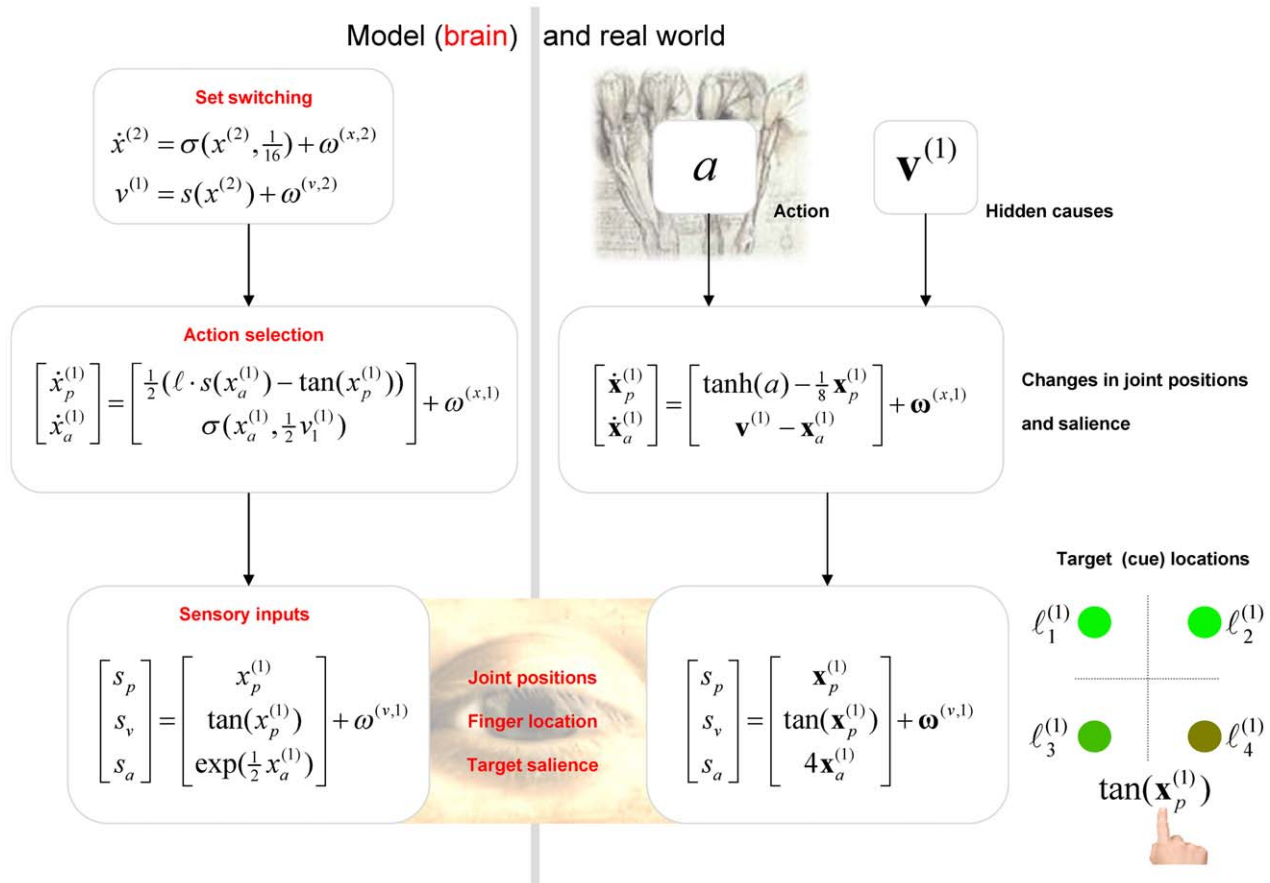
Model (brain) and real world

Set switching

$\dot{x}^{(2)} = \sigma(x^{(2)}, \frac{1}{16}) + \omega^{(x,2)}$

$v^{(1)} = s(x^{(2)}) + \omega^{(v,2)}$

$a$

Action

$\mathbf{v}^{(1)}$

Hidden causes

Action selection

$\begin{bmatrix} \dot{x}_p^{(1)} \\ \dot{x}_a^{(1)} \end{bmatrix} = \begin{bmatrix} \frac{1}{2}(\ell \cdot s(x_a^{(1)}) - \tan(x_p^{(1)})) \\ \sigma(x_a^{(1)}, \frac{1}{2}v_1^{(1)}) \end{bmatrix} + \omega^{(x,1)}$

$\begin{bmatrix} \dot{\mathbf{x}}_p^{(1)} \\ \dot{\mathbf{x}}_a^{(1)} \end{bmatrix} = \begin{bmatrix} \tanh(a) - \frac{1}{8}\mathbf{x}_p^{(1)} \\ \mathbf{v}^{(1)} - \mathbf{x}_a^{(1)} \end{bmatrix} + \boldsymbol{\omega}^{(x,1)}$

Changes in joint positions and salience

Target (cue) locations

Sensory inputs

$\begin{bmatrix} s_p \\ s_v \\ s_a \end{bmatrix} = \begin{bmatrix} x_p^{(1)} \\ \tan(x_p^{(1)}) \\ \exp(\frac{1}{2}x_a^{(1)}) \end{bmatrix} + \omega^{(v,1)}$

Joint positions

Finger location

Target salience

$\begin{bmatrix} s_p \\ s_v \\ s_a \end{bmatrix} = \begin{bmatrix} \mathbf{x}_p^{(1)} \\ \tan(\mathbf{x}_p^{(1)}) \\ 4\mathbf{x}_a^{(1)} \end{bmatrix} + \boldsymbol{\omega}^{(v,1)}$

$\ell_1^{(1)}$ $\ell_2^{(1)}$

$\ell_3^{(1)}$ $\ell_4^{(1)}$

$\tan(\mathbf{x}_p^{(1)})$